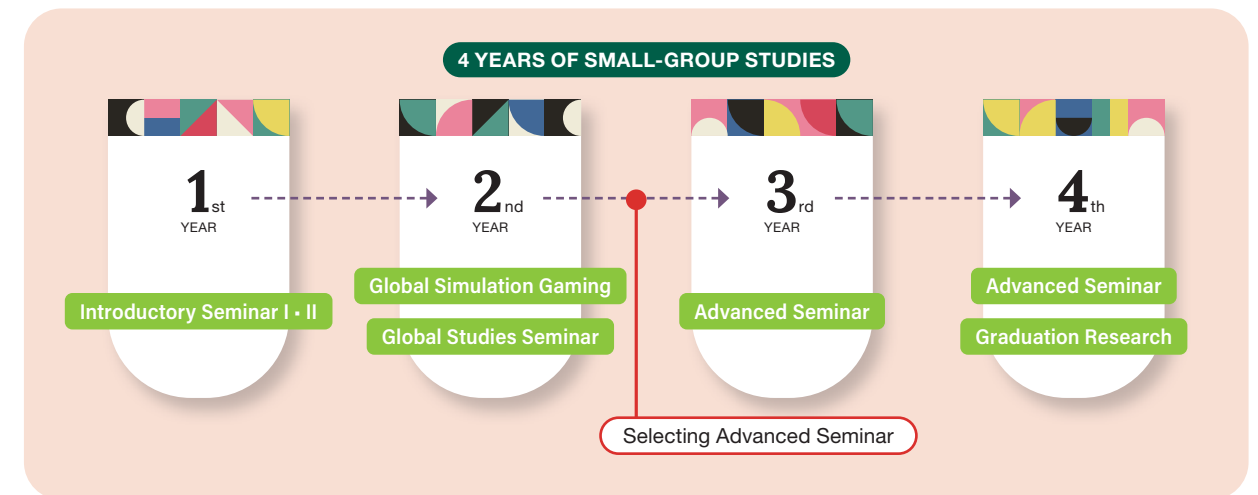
4 YEARS OF SMALL-GROUP STUDIES

1st YEAR

Introductory Seminar I・II

2nd YEAR

Global Simulation Gaming

Global Studies Seminar

3rd YEAR

Advanced Seminar

4th YEAR

Advanced Seminar

Graduation Research

Selecting Advanced Seminar